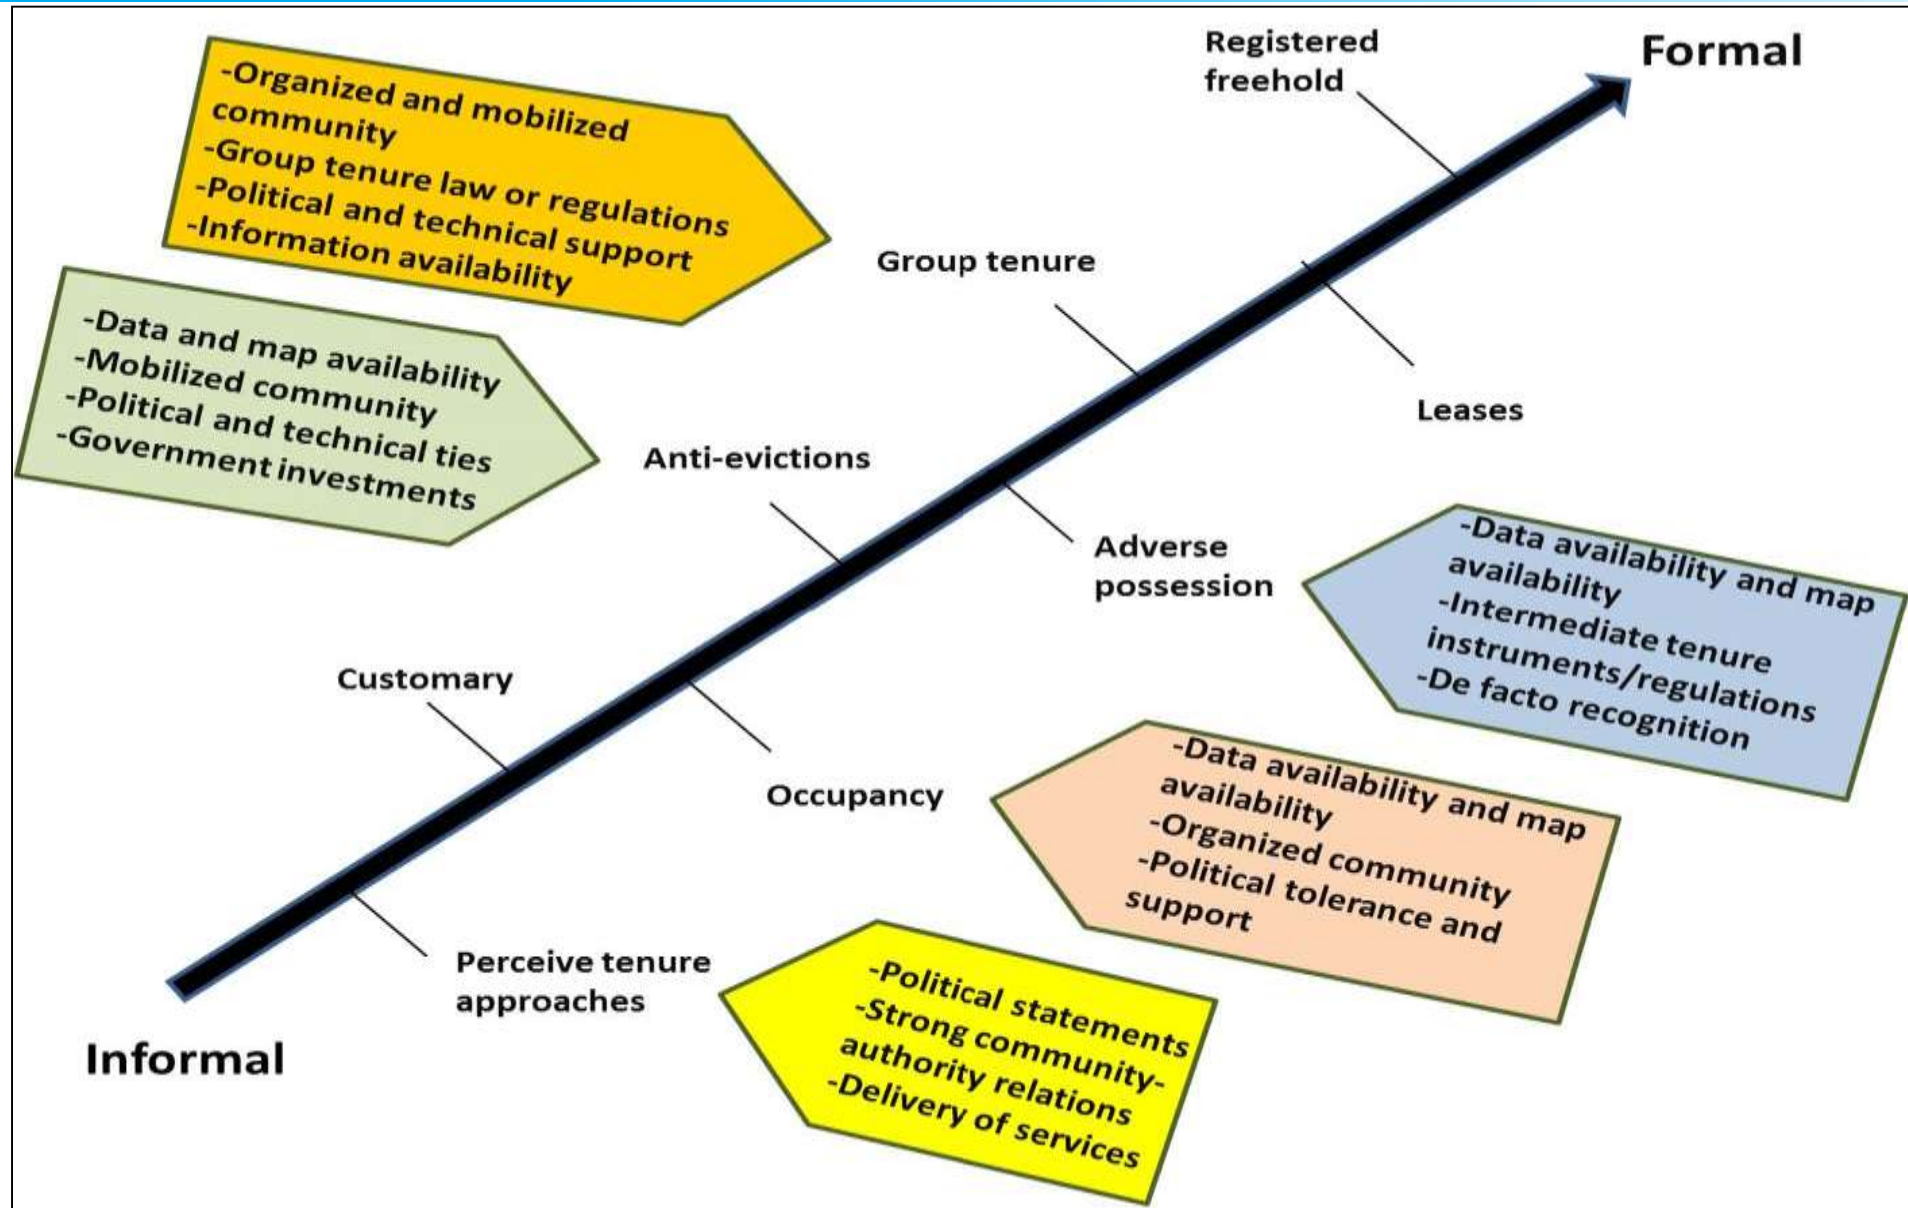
-Organized and mobilized community
-Group tenure law or regulations
-Political and technical support
-Information availability

Registered freehold

Formal

Group tenure

-Data and map availability
-Mobilized community
-Political and technical ties
-Government investments

Leases

Anti-evictions

Adverse possession

-Data availability and map availability
-Intermediate tenure instruments/regulations
-De facto recognition

Customary

Occupancy

-Data availability and map availability
-Organized community
-Political tolerance and support

Perceive tenure approaches

Informal

-Political statements
-Strong community-authority relations
-Delivery of services